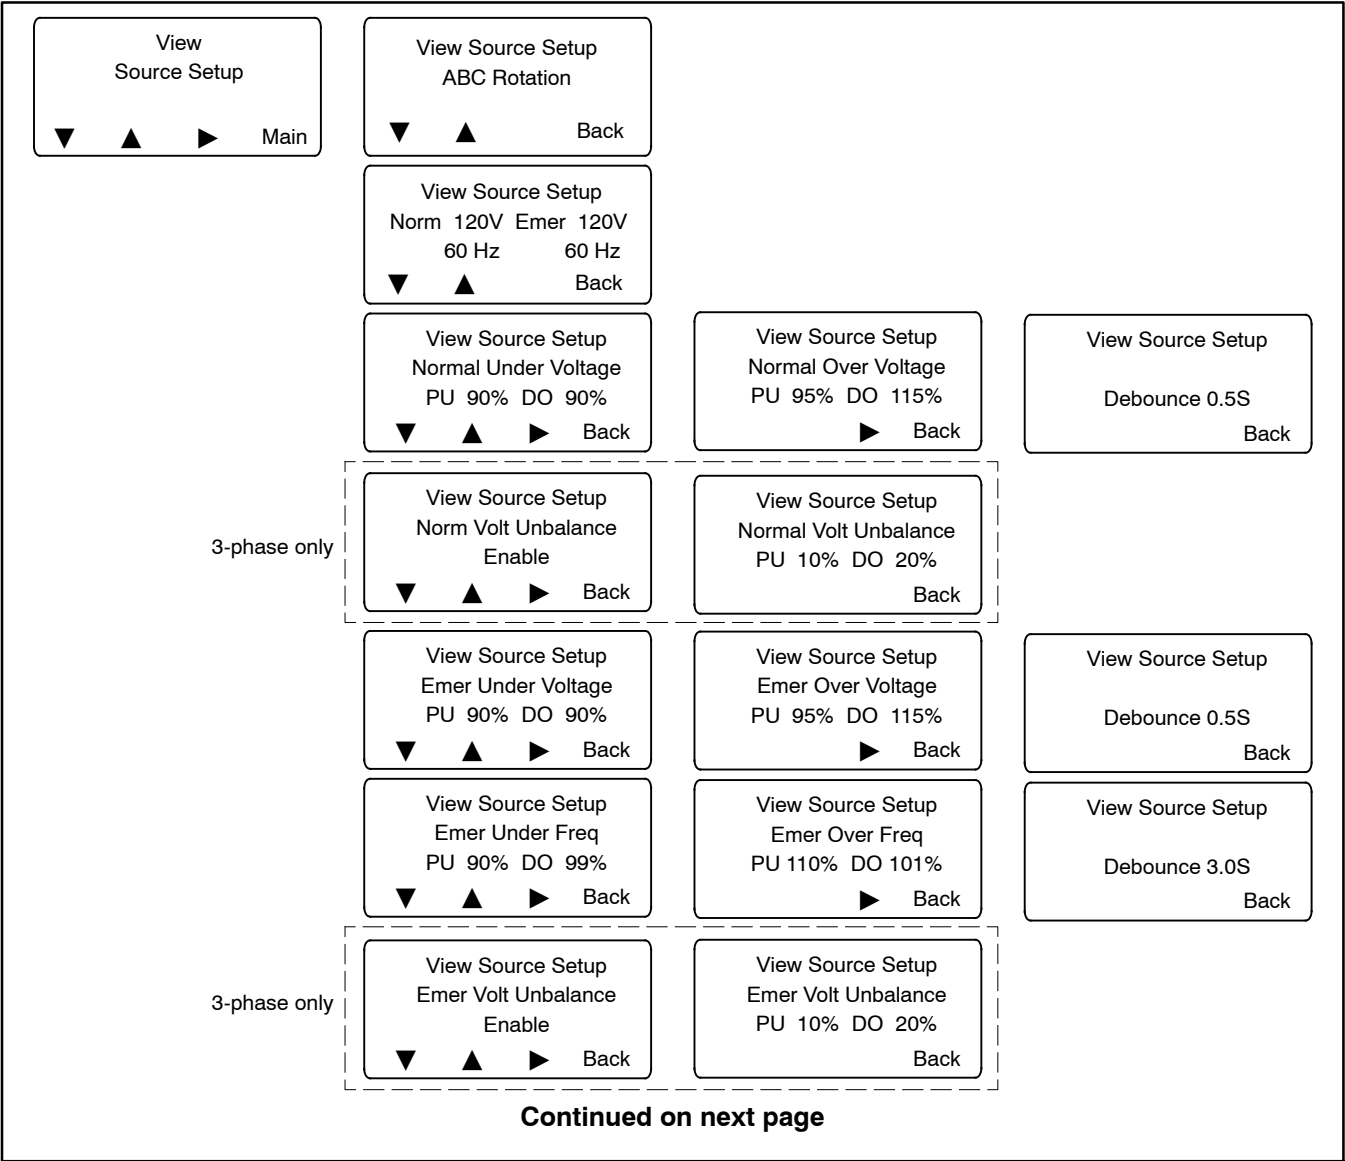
View
Source Setup
▼ ▲ ▶ Main

View Source Setup
ABC Rotation
▼ ▲ Back

View Source Setup
Norm 120V Emer 120V
60 Hz 60 Hz
▼ ▲ Back

View Source Setup
Normal Under Voltage
PU 90% DO 90%
▼ ▲ ▶ Back

View Source Setup
Normal Over Voltage
PU 95% DO 115%
▶ Back

View Source Setup

Debounce 0.5S
Back

3-phase only

View Source Setup
Norm Volt Unbalance
Enable
▼ ▲ ▶ Back

View Source Setup
Normal Volt Unbalance
PU 10% DO 20%
Back

View Source Setup
Emer Under Voltage
PU 90% DO 90%
▼ ▲ ▶ Back

View Source Setup
Emer Over Voltage
PU 95% DO 115%
▶ Back

View Source Setup

Debounce 0.5S
Back

View Source Setup
Emer Under Freq
PU 90% DO 99%
▼ ▲ ▶ Back

View Source Setup
Emer Over Freq
PU 110% DO 101%
▶ Back

View Source Setup

Debounce 3.0S
Back

3-phase only

View Source Setup
Emer Volt Unbalance
Enable
▼ ▲ ▶ Back

View Source Setup
Emer Volt Unbalance
PU 10% DO 20%
Back

Continued on next page